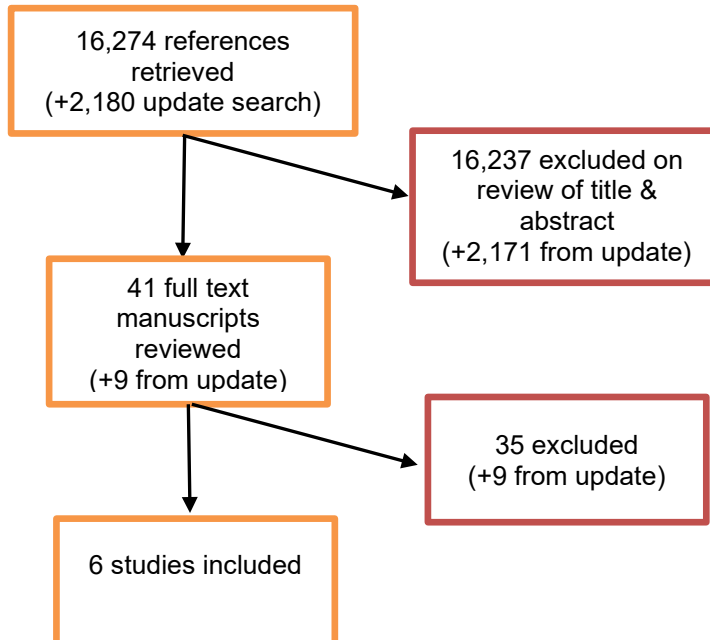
16,274 references retrieved
(+2,180 update search)

16,237 excluded on review of title & abstract
(+2,171 from update)

41 full text manuscripts reviewed
(+9 from update)

35 excluded
(+9 from update)

6 studies included